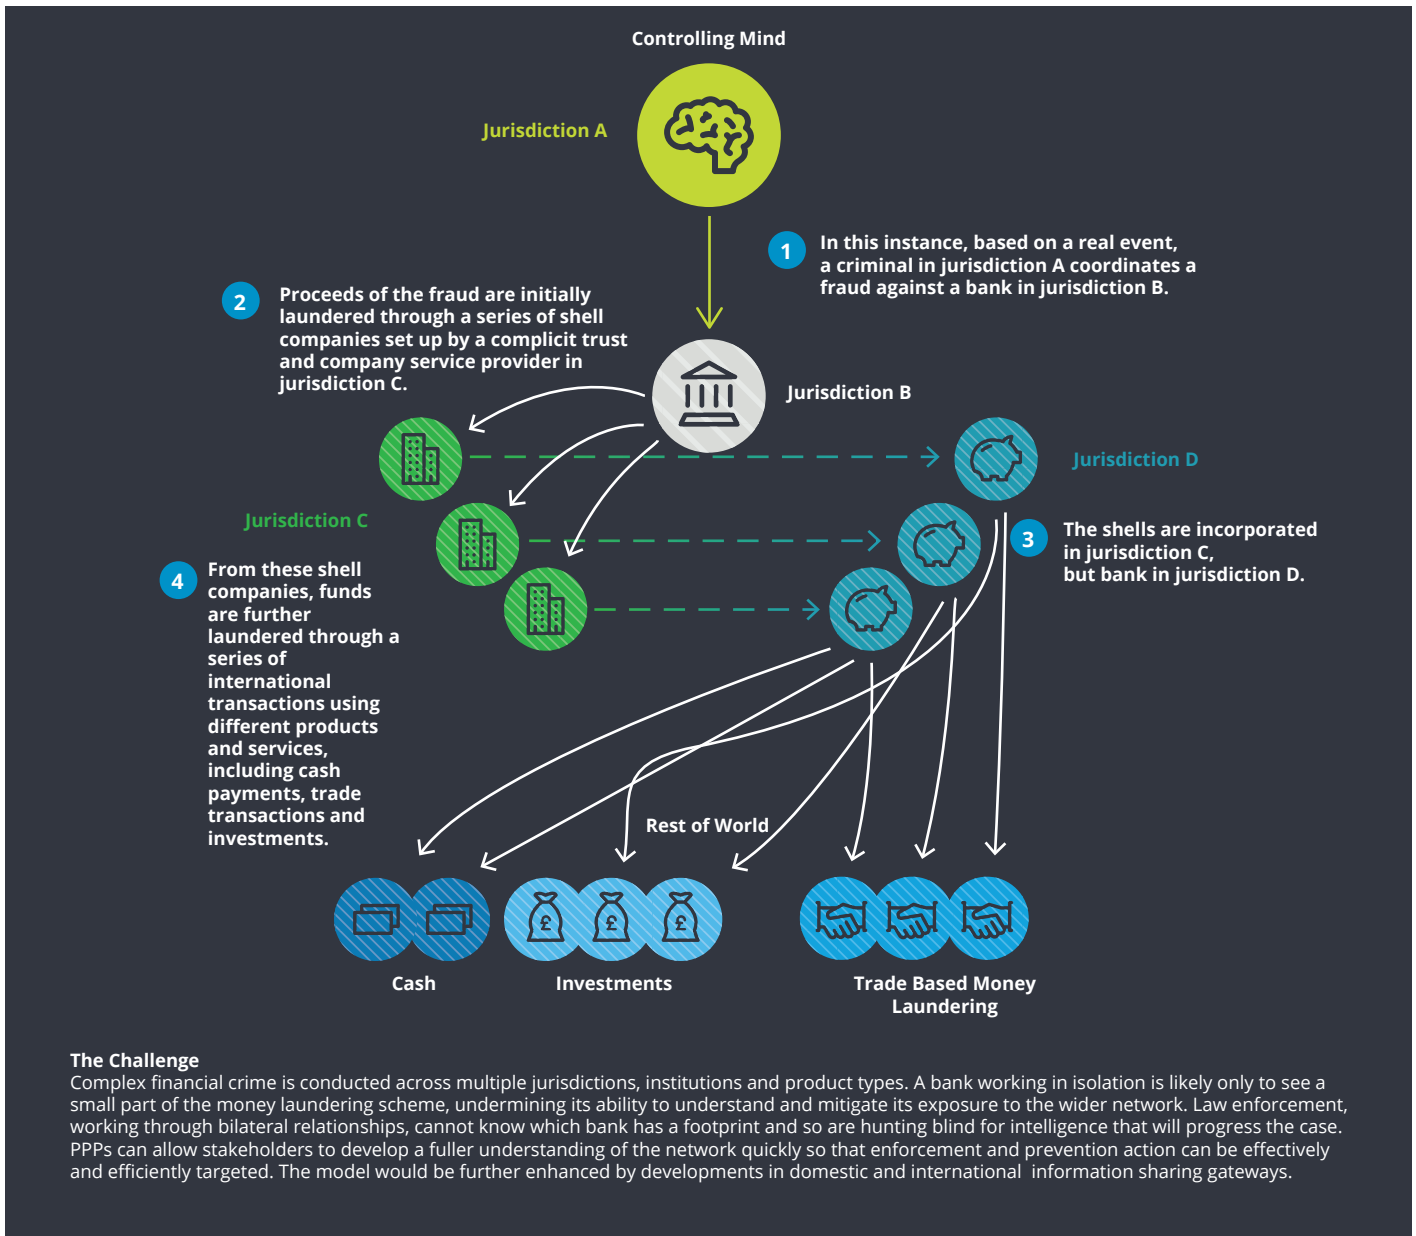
Controlling Mind

Jurisdiction A

1 In this instance, based on a real event, a criminal in jurisdiction A coordinates a fraud against a bank in jurisdiction B.

2 Proceeds of the fraud are initially laundered through a series of shell companies set up by a complicit trust and company service provider in jurisdiction C.

Jurisdiction B

Jurisdiction D

Jurisdiction C

3 The shells are incorporated in jurisdiction C, but bank in jurisdiction D.

4 From these shell companies, funds are further laundered through a series of international transactions using different products and services, including cash payments, trade transactions and investments.

Rest of World

£ £ £

Cash

Investments

Trade Based Money Laundering

The Challenge
Complex financial crime is conducted across multiple jurisdictions, institutions and product types. A bank working in isolation is likely only to see a small part of the money laundering scheme, undermining its ability to understand and mitigate its exposure to the wider network. Law enforcement, working through bilateral relationships, cannot know which bank has a footprint and so are hunting blind for intelligence that will progress the case. PPPs can allow stakeholders to develop a fuller understanding of the network quickly so that enforcement and prevention action can be effectively and efficiently targeted. The model would be further enhanced by developments in domestic and international information sharing gateways.